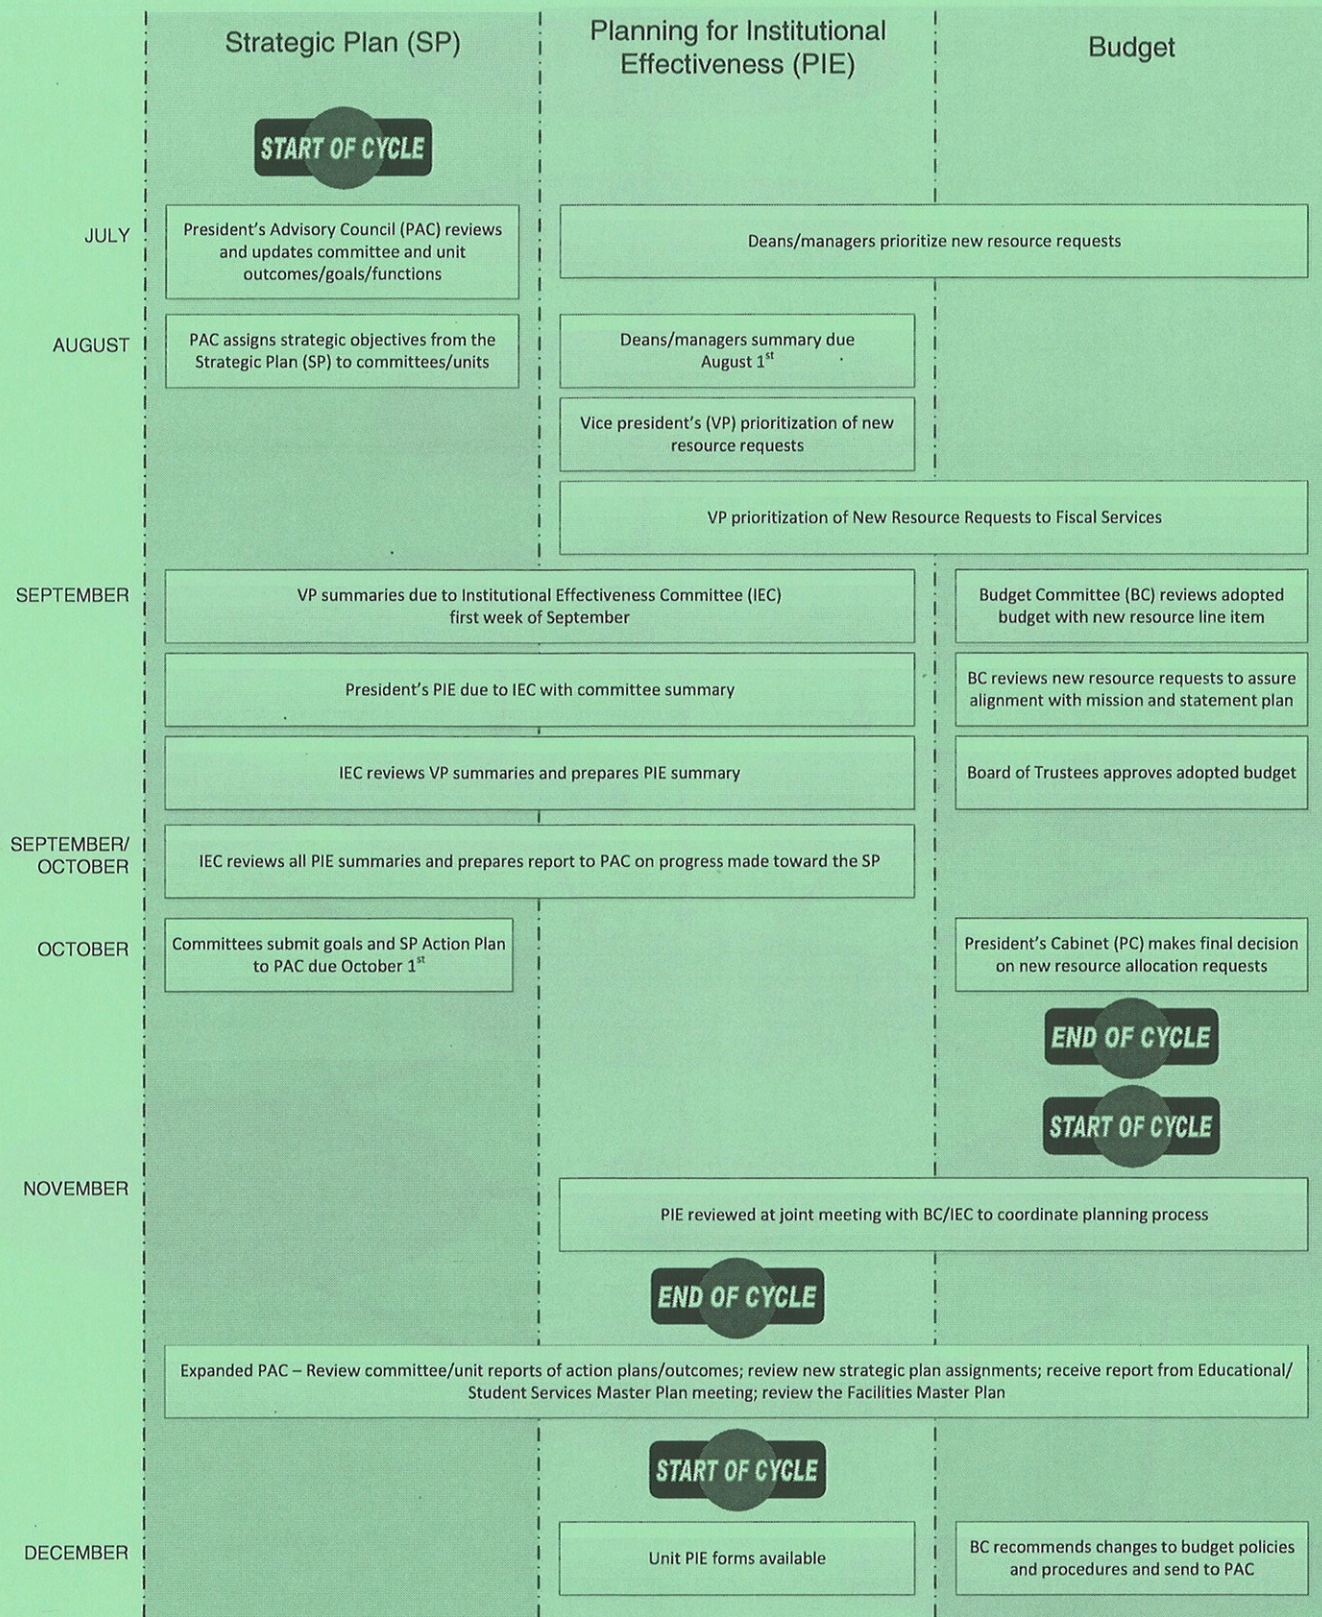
Strategic Plan (SP)

Planning for Institutional Effectiveness (PIE)

Budget

START OF CYCLE

JULY

President's Advisory Council (PAC) reviews and updates committee and unit outcomes/goals/functions

Deans/managers prioritize new resource requests

AUGUST

PAC assigns strategic objectives from the Strategic Plan (SP) to committees/units

Deans/managers summary due August $1^{st}$

Vice president's (VP) prioritization of new resource requests

VP prioritization of New Resource Requests to Fiscal Services

SEPTEMBER

VP summaries due to Institutional Effectiveness Committee (IEC) first week of September

Budget Committee (BC) reviews adopted budget with new resource line item

President's PIE due to IEC with committee summary

BC reviews new resource requests to assure alignment with mission and statement plan

IEC reviews VP summaries and prepares PIE summary

Board of Trustees approves adopted budget

SEPTEMBER/ OCTOBER

IEC reviews all PIE summaries and prepares report to PAC on progress made toward the SP

OCTOBER

Committees submit goals and SP Action Plan to PAC due October $1^{st}$

President's Cabinet (PC) makes final decision on new resource allocation requests

END OF CYCLE

START OF CYCLE

NOVEMBER

PIE reviewed at joint meeting with BC/IEC to coordinate planning process

END OF CYCLE

Expanded PAC – Review committee/unit reports of action plans/outcomes; review new strategic plan assignments; receive report from Educational/ Student Services Master Plan meeting; review the Facilities Master Plan

START OF CYCLE

DECEMBER

Unit PIE forms available

BC recommends changes to budget policies and procedures and send to PAC